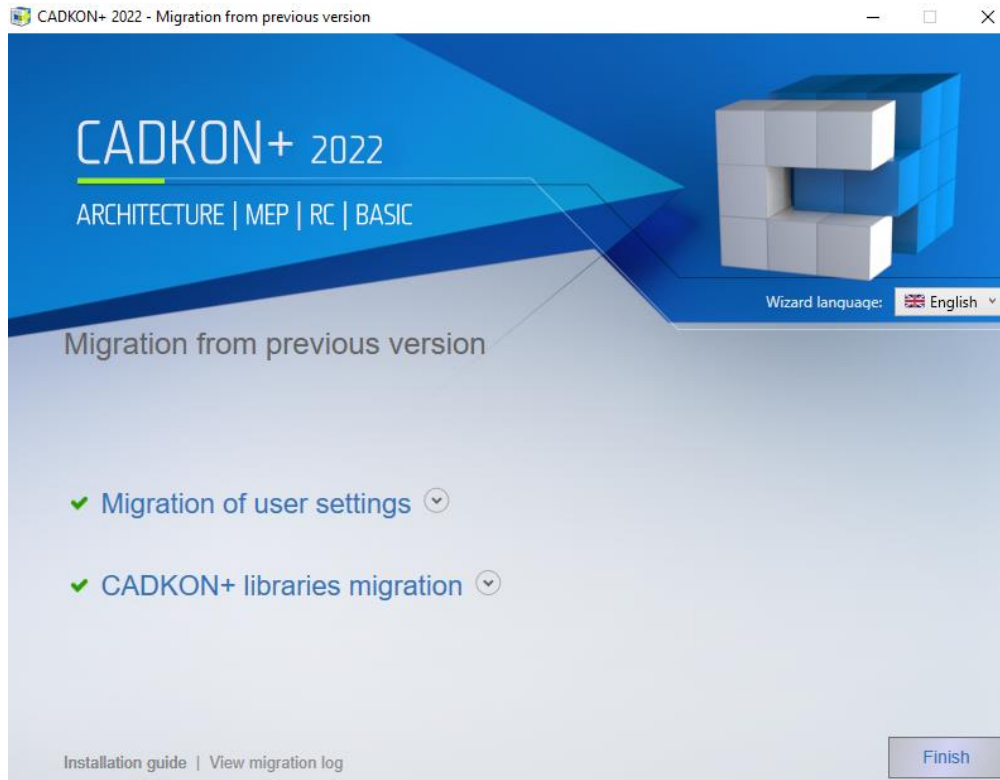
CADKON+ 2022 - Migration from previous version

CADKON+ 2022

ARCHITECTURE | MEP | RC | BASIC

Wizard language: English

Migration from previous version

Migration of user settings

CADKON+ libraries migration

Installation guide | View migration log

Finish